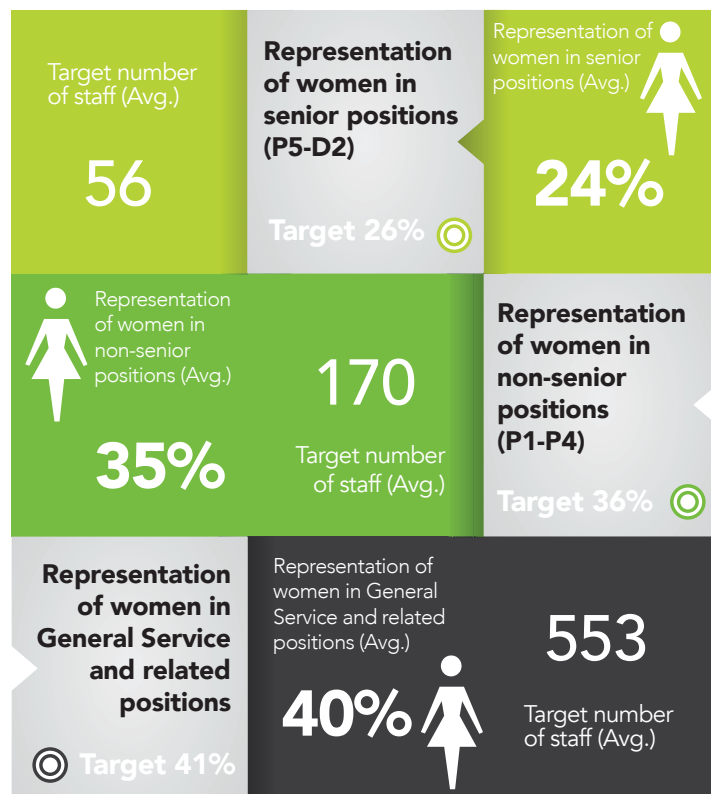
Target number of staff (Avg.)

56

Representation of women in senior positions (P5-D2)

Target 26%

Representation of women in senior positions (Avg.)

24%

Representation of women in non-senior positions (Avg.)

35%

170

Target number of staff (Avg.)

Representation of women in non-senior positions (P1-P4)

Target 36%

Representation of women in General Service and related positions

Target 41%

Representation of women in General Service and related positions (Avg.)

40%

553

Target number of staff (Avg.)